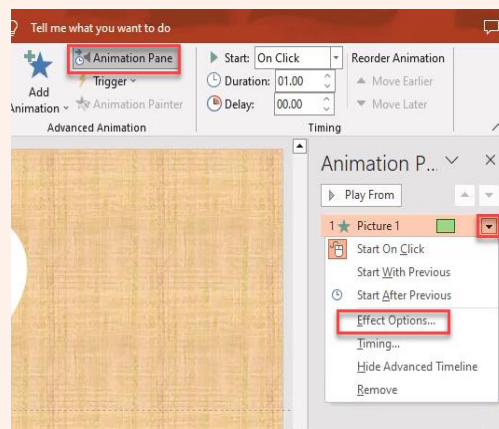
Tell me what you want to do

Add Animation

Animation Pane

Trigger

Animation Painter

Advanced Animation

Start: On Click

Duration: 01.00

Delay: 00.00

Timing

Reorder Animation

Move Earlier

Move Later

Animation P...

Play From

1 Picture 1

Start On Click

Start With Previous

Start After Previous

Effect Options...

Timing...

Hide Advanced Timeline

Remove